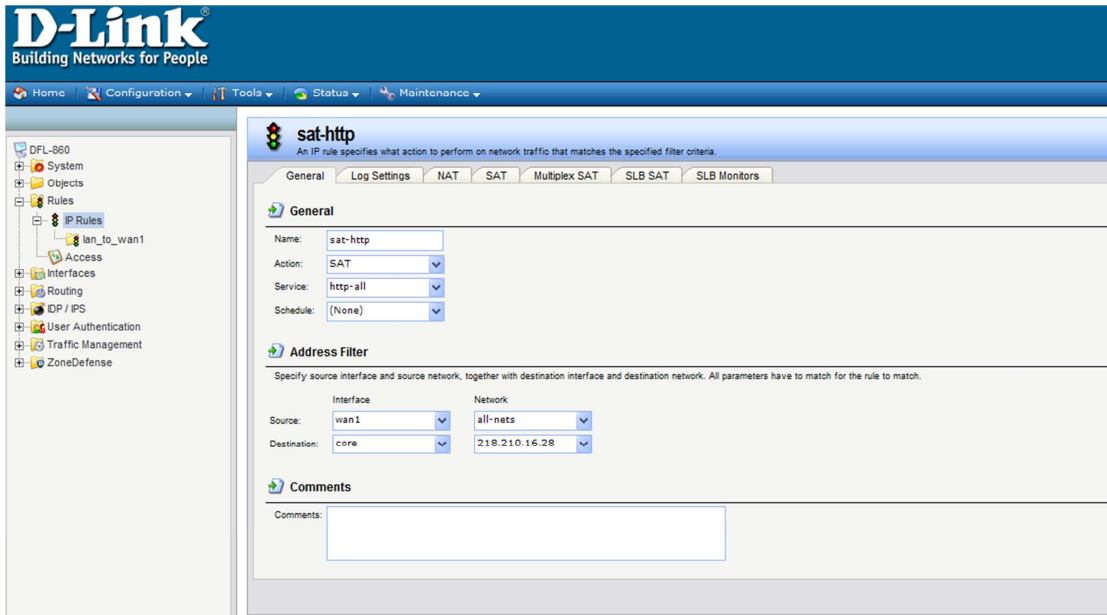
D-Link®
Building Networks for People

Home | Configuration | Tools | Status | Maintenance

DFL-860
System
Objects
Rules
IP Rules
lan_to_wan1
Access
Interfaces
Routing
IDP / IPS
User Authentication
Traffic Management
ZoneDefense

sat-http
An IP rule specifies what action to perform on network traffic that matches the specified filter criteria.

General | Log Settings | NAT | SAT | Multiplex SAT | SLB SAT | SLB Monitors

General
Name: sat-http
Action: SAT
Service: http-all
Schedule: (None)

Address Filter
Specify source interface and source network, together with destination interface and destination network. All parameters have to match for the rule to match.

| | Interface | Network |
|---|---|---|
| Source: | wan1 | all-nets |
| Destination: | core | 218.210.16.28 |

Comments
Comments: